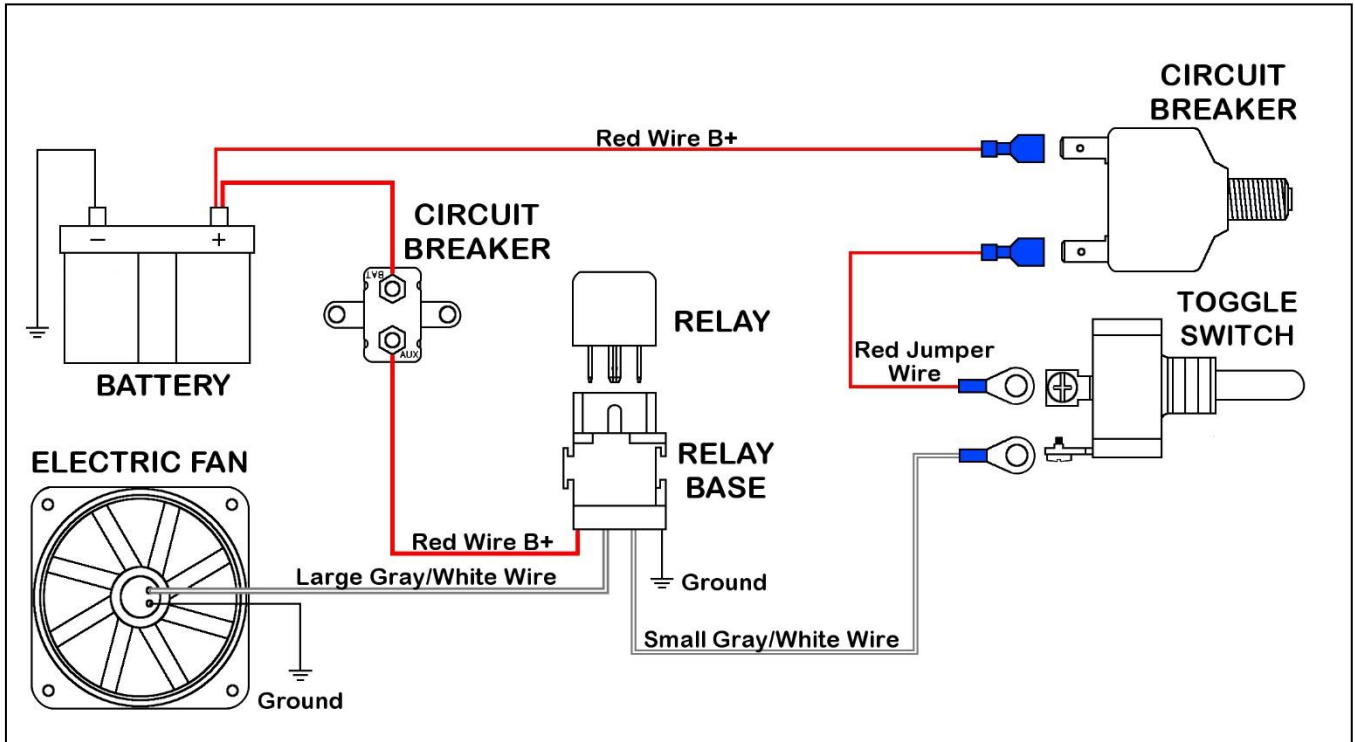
CIRCUIT BREAKER

Red Wire B+

CIRCUIT BREAKER

BAT

AUX

BATTERY

RELAY

TOGGLE SWITCH

Red Jumper Wire

RELAY BASE

ELECTRIC FAN

Red Wire B+

Large Gray/White Wire

Ground

Small Gray/White Wire

Ground